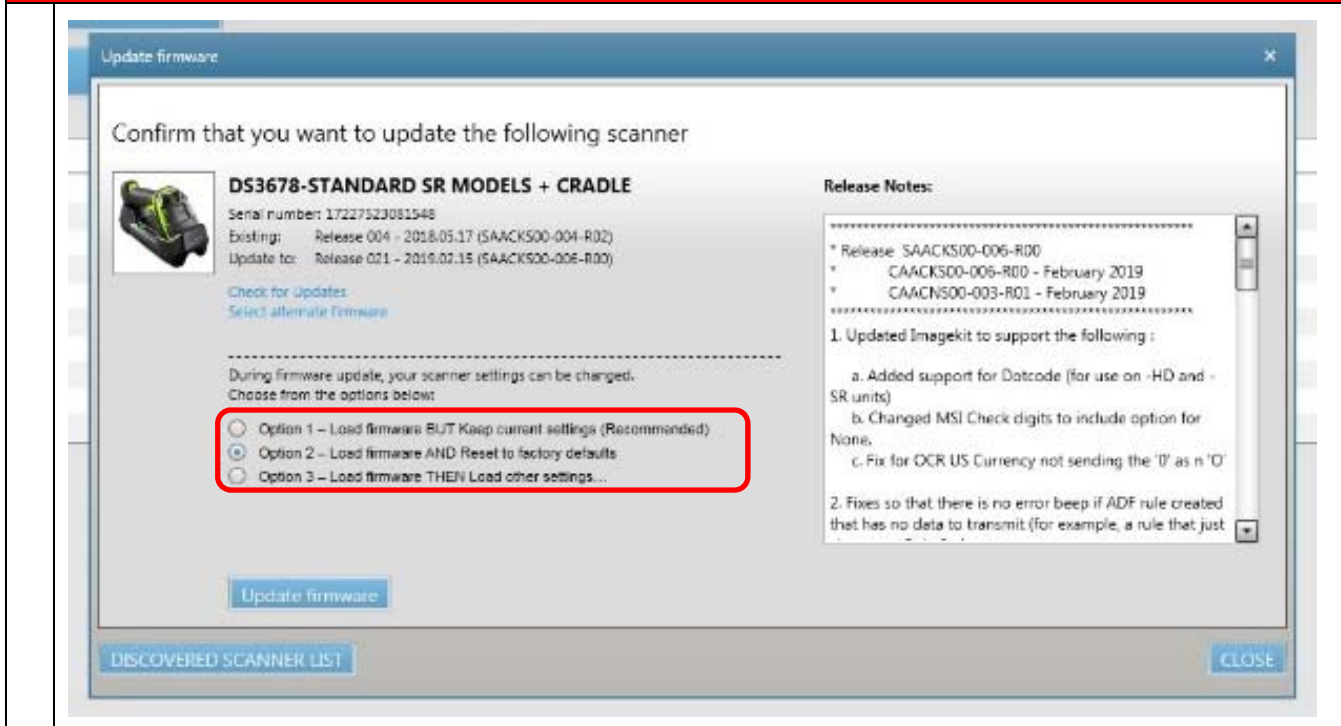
Update firmware

×

Confirm that you want to update the following scanner

DS3678-STANDARD SR MODELS + CRADLE

Serial number: 17227523081548
Existing: Release 004 - 2018.05.17 (SAACKS00-004-R02)
Update to: Release 021 - 2019.02.15 (SAACKS00-006-R00)

Check for Updates
Select alternate firmware

During firmware update, your scanner settings can be changed.
Choose from the options below:

Option 1 – Load firmware BUT Keep current settings (Recommended)
Option 2 – Load firmware AND Reset to factory defaults
Option 3 – Load firmware THEN Load other settings...

Release Notes:

**********************************************************
* Release SAACKS00-006-R00
* CAACKS00-006-R00 - February 2019
* CAACNS00-003-R01 - February 2019
**********************************************************
1. Updated Imagekit to support the following :

a. Added support for Dotcode (for use on -HD and -SR units)
b. Changed MSI Check digits to include option for None.
c. Fix for OCR US Currency not sending the '0' as n 'O'

2. Fixes so that there is no error beep if ADF rule created that has no data to transmit (for example, a rule that just

Update firmware

DISCOVERED SCANNER LIST

CLOSE